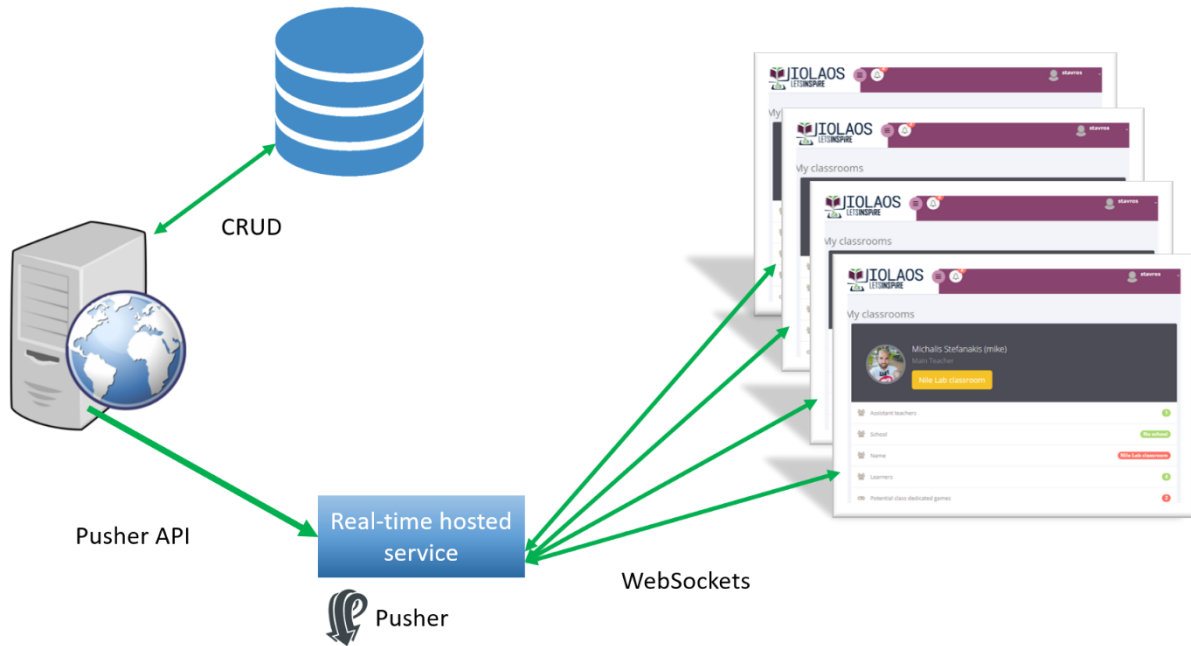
CRUD

Pusher API

Real-time hosted service

Pusher

WebSockets

IOLAOS LETS INSPIRE
stavros
My classrooms

IOLAOS LETS INSPIRE
stavros
My classrooms

IOLAOS LETS INSPIRE
stavros
My classrooms

IOLAOS LETS INSPIRE
stavros
My classrooms
Michalis Stefanakis (mike)
Main Teacher
Nile Lab classroom
Assistant teachers 1
School No school
Name Nile Lab classroom
Learners 4
Potential class dedicated games 3